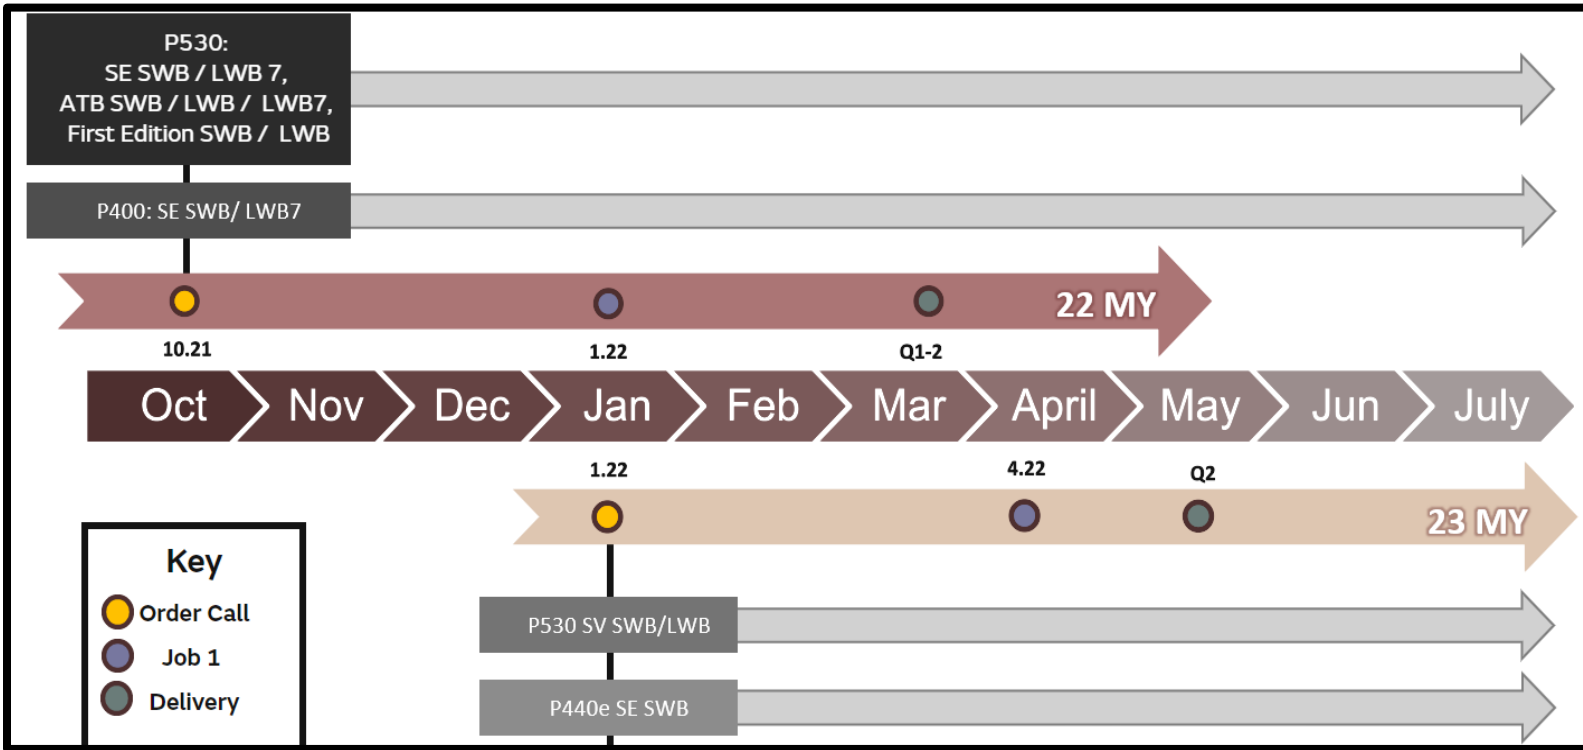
P530:
SE SWB / LWB 7,
ATB SWB / LWB / LWB7,
First Edition SWB / LWB

P400: SE SWB/ LWB7

22 MY

10.21

1.22

Q1-2

Oct
Nov
Dec
Jan
Feb
Mar
April
May
Jun
July

1.22

4.22

Q2

23 MY

Key
Order Call
Job 1
Delivery

P530 SV SWB/LWB

P440e SE SWB